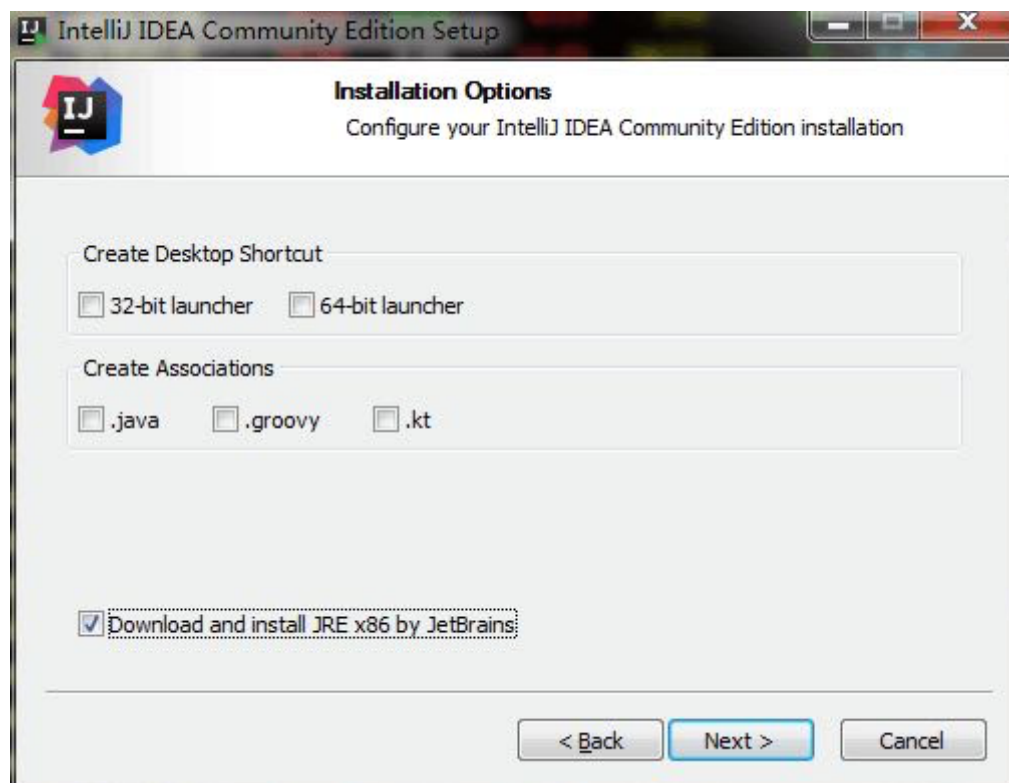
IntelliJ IDEA Community Edition Setup

IJ

Installation Options

Configure your IntelliJ IDEA Community Edition installation

Create Desktop Shortcut

32-bit launcher

64-bit launcher

Create Associations

.java

.groovy

.kt

Download and install JRE x86 by JetBrains

< Back

Next >

Cancel